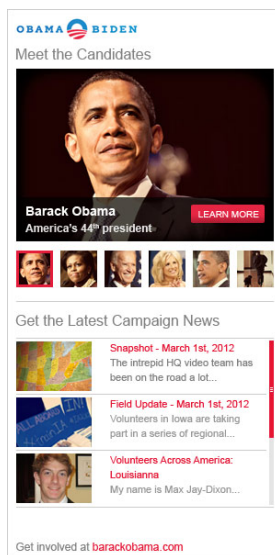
OBAMA BIDEN

Meet the Candidates

Barack Obama
America's 44th president

LEARN MORE

Get the Latest Campaign News

Snapshot - March 1st, 2012
The intrepid HQ video team has been on the road a lot...

Field Update - March 1st, 2012
Volunteers in Iowa are taking part in a series of regional...

Volunteers Across America: Louisianna
My name is Max Jay-Dixon...

Get involved at barackobama.com